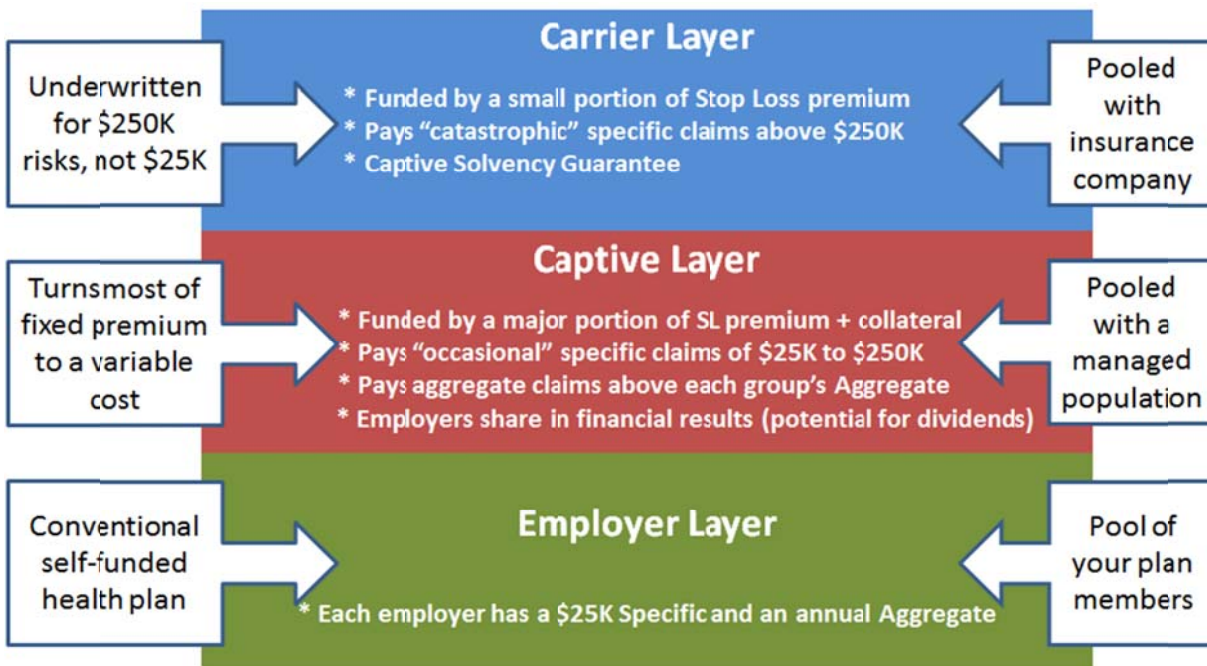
Carrier Layer

Underwritten for $250K risks, not $25K

* Funded by a small portion of Stop Loss premium
* Pays "catastrophic" specific claims above $250K
* Captive Solvency Guarantee

Pooled with insurance company

Captive Layer

Turnsmost of fixed premium to a variable cost

* Funded by a major portion of SL premium + collateral
* Pays "occasional" specific claims of $25K to $250K
* Pays aggregate claims above each group's Aggregate
* Employers share in financial results (potential for dividends)

Pooled with a managed population

Employer Layer

Conventional self-funded health plan

* Each employer has a $25K Specific and an annual Aggregate

Pool of your plan members